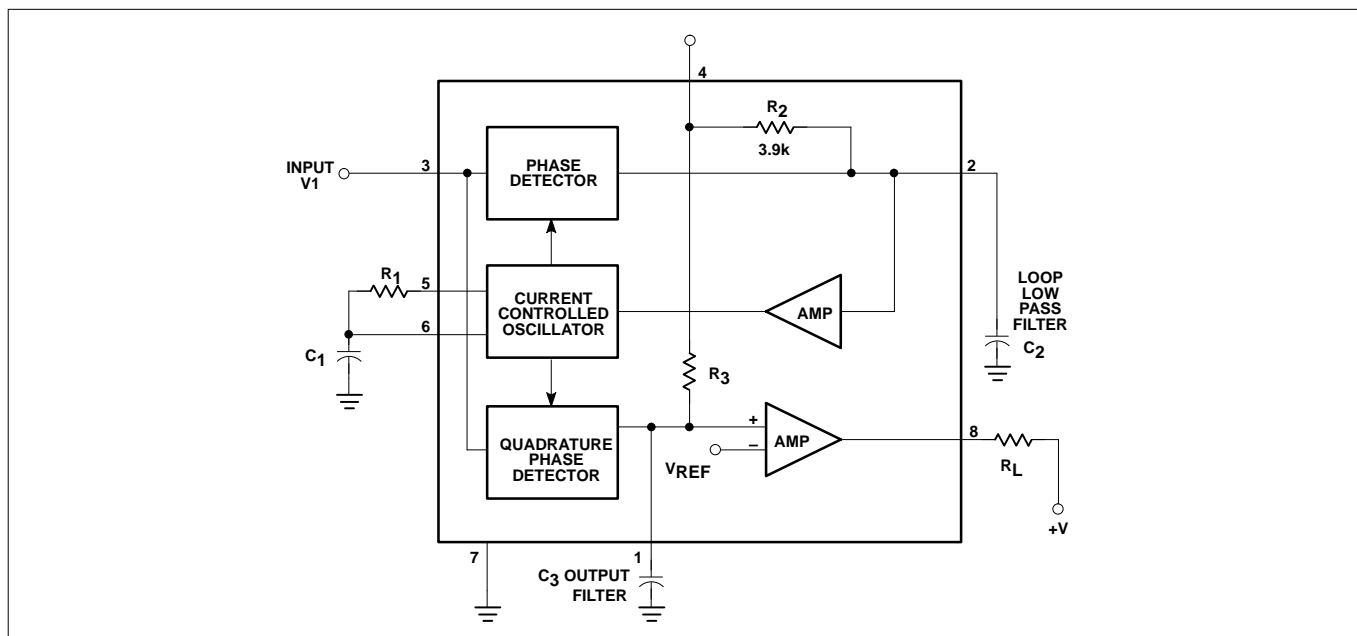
4

$R_2$

3.9k

INPUT V1

3

PHASE DETECTOR

2

$R_1$

5

CURRENT CONTROLLED OSCILLATOR

AMP

LOOP LOW PASS FILTER

6

$C_1$

$C_2$

$R_3$

+

–

AMP

8

QUADRATURE PHASE DETECTOR

$V_{REF}$

$R_L$

+V

7

1

$C_3$ OUTPUT FILTER